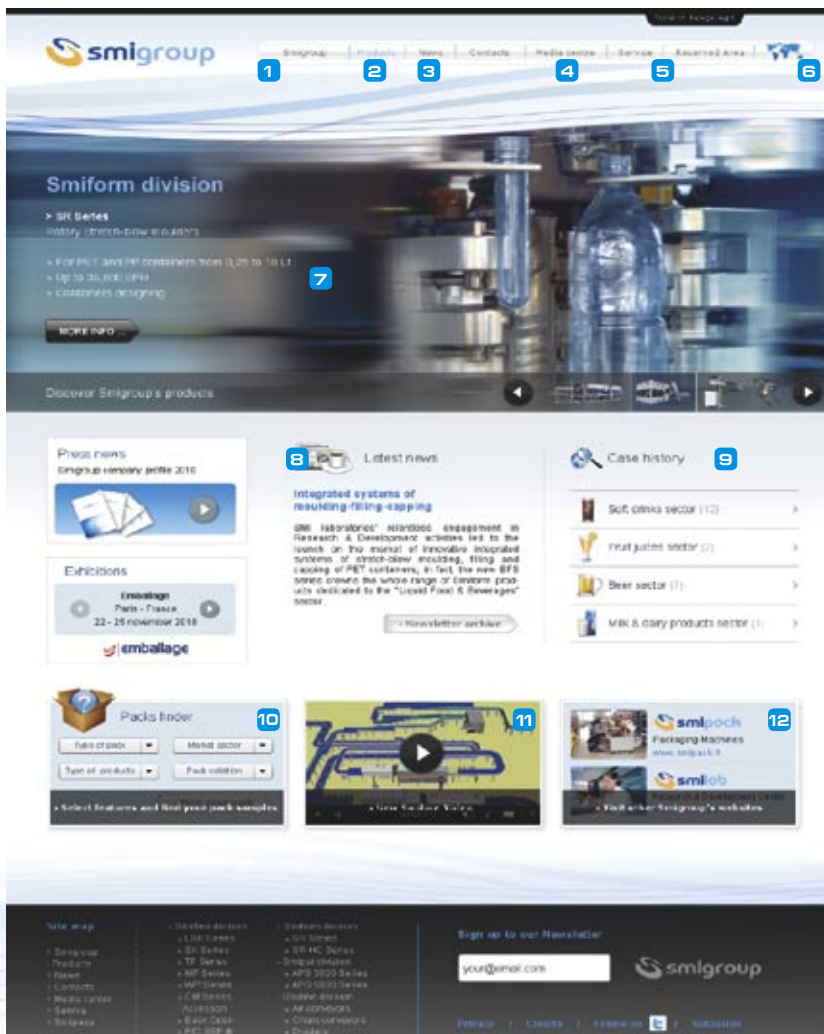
smigroup

Smigroup | Products | News | Contacts | Media centre | Service | Reserved Area

1 2 3 4 5 6

Smiform division

> SR Series
Rotary stretch-blow moulders

» For PET and PP containers from 0,25 to 10 Lt
» Up to 36,000 BPH
» Containers designing

MORE INFO

7

Discover Smigroup's products

Press news
Smigroup company profile 2010

Exhibitions
Emballage
Paris - France
22 - 25 november 2010
emballage

8 Latest news

Integrated systems of moulding-filling-capping

SMI laboratories' relentless engagement in Research & Development activities led to the launch on the market of innovative integrated systems of stretch-blow moulding, filling and capping of PET containers; in fact, the new EBS series crowns the whole range of Smiform products dedicated to the "Liquid Food & Beverages" sector.

Newsletter archive

Case history 9

Soft drinks sector (12)
Fruit juices sector (2)
Beer sector (7)
Milk & dairy products sector (1)

Packs finder 10
Type of pack
Market sector
Type of products
Pack solution
» Select features and find your pack samples

11
» View Smiline Video

12
smipack
Packaging Machines
www.smipack.it
smilab
Research & Development Center
» Visit other Smigroup's websites

Site map
» Smigroup
» Products
» News
» Contacts
» Media center
» Service
» Smipass

» Smiflexi division
» LSK Series
» SK Series
» TF Series
» WP Series
» WP Series
» CM Series
» Accessory
» Basic Case
» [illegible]

» Smiform division
» SR Series
» SR HC Series
» Smiquid division
» APS 3000 Series
» APS 5000 Series
» Smiline division
» All conveyors
» Chain conveyors
» Products

Sign up to our Newsletter
your@email.com
smigroup

Privacy | Credits | Follow us | Subscribe